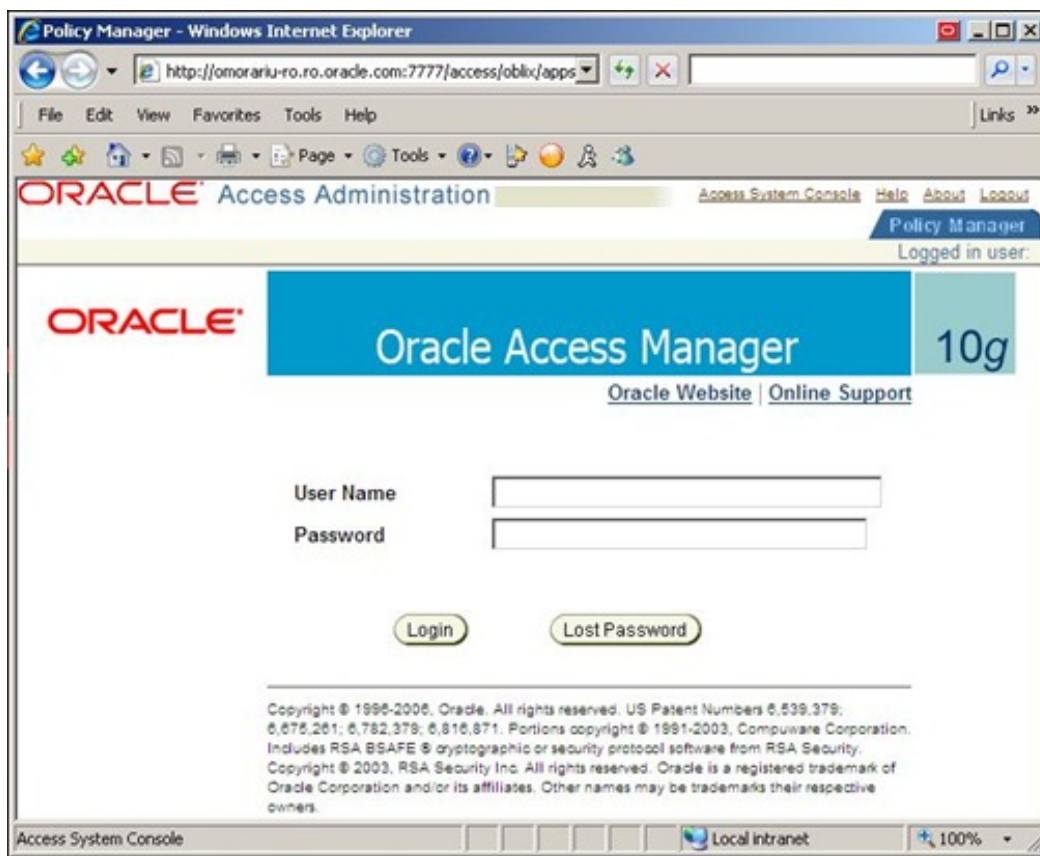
Policy Manager - Windows Internet Explorer

http://omorariu-ro.ro.oracle.com:7777/access/oblix/apps

File Edit View Favorites Tools Help

Links »

Page · Tools ·

ORACLE Access Administration

Access System Console Help About Logout

Policy Manager

Logged in user:

ORACLE

Oracle Access Manager

10g

Oracle Website | Online Support

User Name

Password

Login

Lost Password

Copyright © 1996-2006, Oracle. All rights reserved. US Patent Numbers 6,539,379; 6,675,261; 6,782,379; 6,816,871. Portions copyright © 1991-2003, Compuware Corporation. Includes RSA BSAFE ® cryptographic or security protocol software from RSA Security. Copyright © 2003, RSA Security Inc. All rights reserved. Oracle is a registered trademark of Oracle Corporation and/or its affiliates. Other names may be trademarks their respective owners.

Access System Console

Local intranet

100%